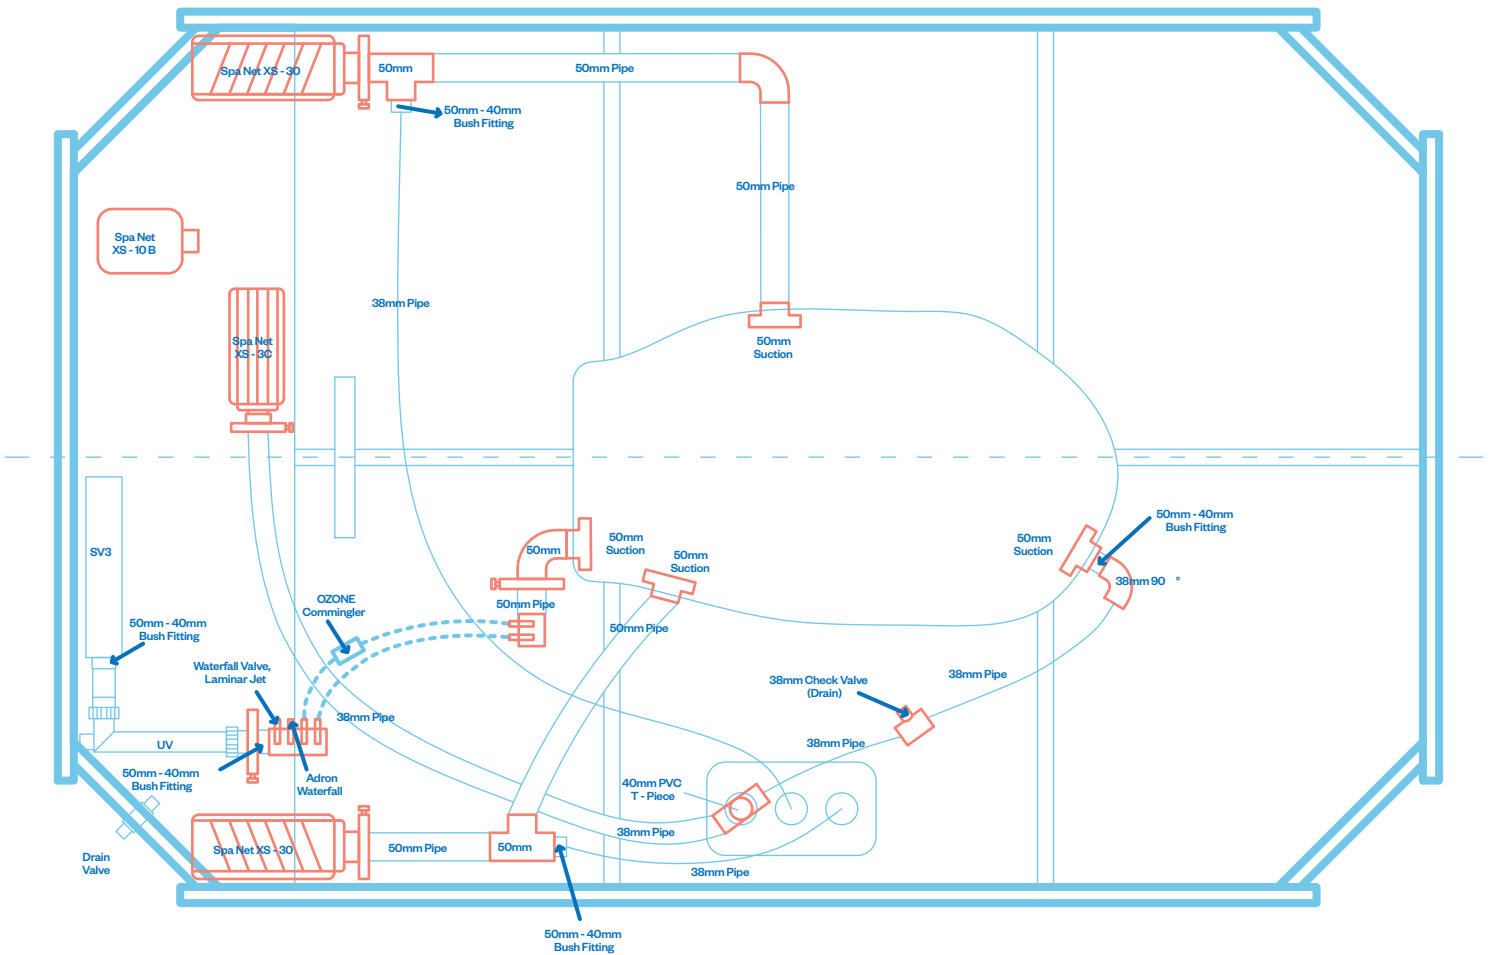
Spa Net XS - 30

50mm

50mm Pipe

50mm - 40mm Bush Fitting

50mm Pipe

Spa Net XS - 10 B

38mm Pipe

Spa Net XS - 3C

50mm Suction

SV3

50mm

50mm Suction

50mm Suction

50mm Suction

50mm - 40mm Bush Fitting

38mm 90 °

50mm Pipe

OZONE Commingler

50mm Pipe

50mm - 40mm Bush Fitting

Waterfall Valve, Laminar Jet

38mm Check Valve (Drain)

38mm Pipe

38mm Pipe

UV

38mm Pipe

50mm - 40mm Bush Fitting

Adron Waterfall

40mm PVC T - Piece

38mm Pipe

Drain Valve

Spa Net XS - 30

50mm Pipe

50mm

38mm Pipe

50mm - 40mm Bush Fitting